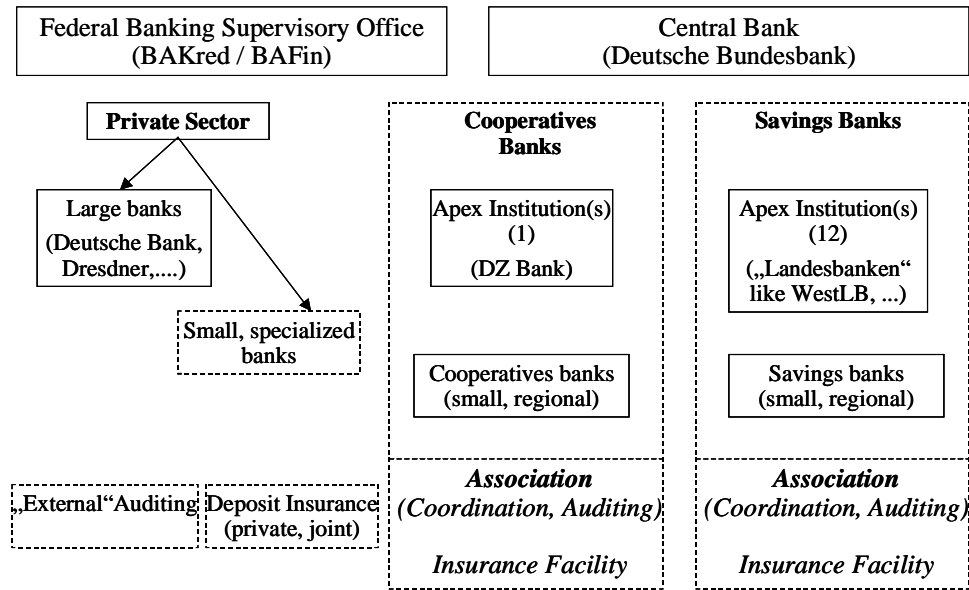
Federal Banking Supervisory Office (BAKred / BAFin)

Central Bank (Deutsche Bundesbank)

**Private Sector**

Large banks (Deutsche Bank, Dresdner,....)

Small, specialized banks

„External"Auditing

Deposit Insurance (private, joint)

**Cooperatives Banks**

Apex Institution(s) (1) (DZ Bank)

Cooperatives banks (small, regional)

***Association***
*(Coordination, Auditing)*

*Insurance Facility*

**Savings Banks**

Apex Institution(s) (12) („Landesbanken" like WestLB, ...)

Savings banks (small, regional)

***Association***
*(Coordination, Auditing)*

*Insurance Facility*